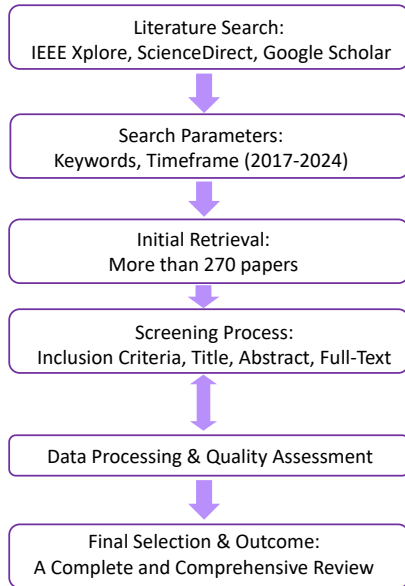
Literature Search:
IEEE Xplore, ScienceDirect, Google Scholar

Search Parameters:
Keywords, Timeframe (2017-2024)

Initial Retrieval:
More than 270 papers

Screening Process:
Inclusion Criteria, Title, Abstract, Full-Text

Data Processing & Quality Assessment

Final Selection & Outcome:
A Complete and Comprehensive Review